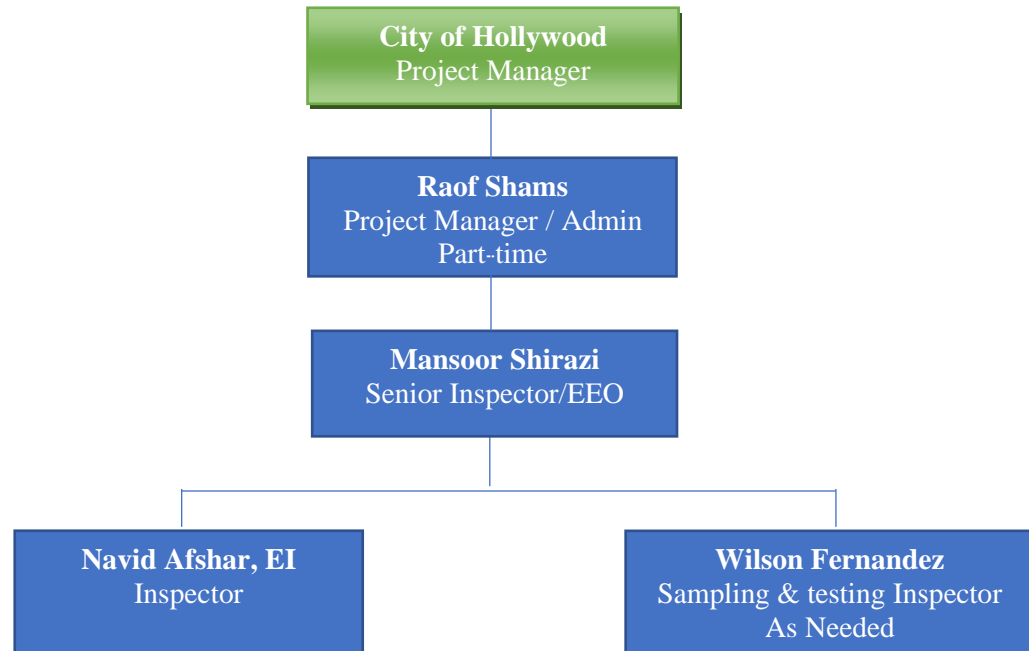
City of Hollywood
Project Manager

Raof Shams
Project Manager / Admin
Part-time

Mansoor Shirazi
Senior Inspector/EEO

Navid Afshar, EI
Inspector

Wilson Fernandez
Sampling & testing Inspector
As Needed